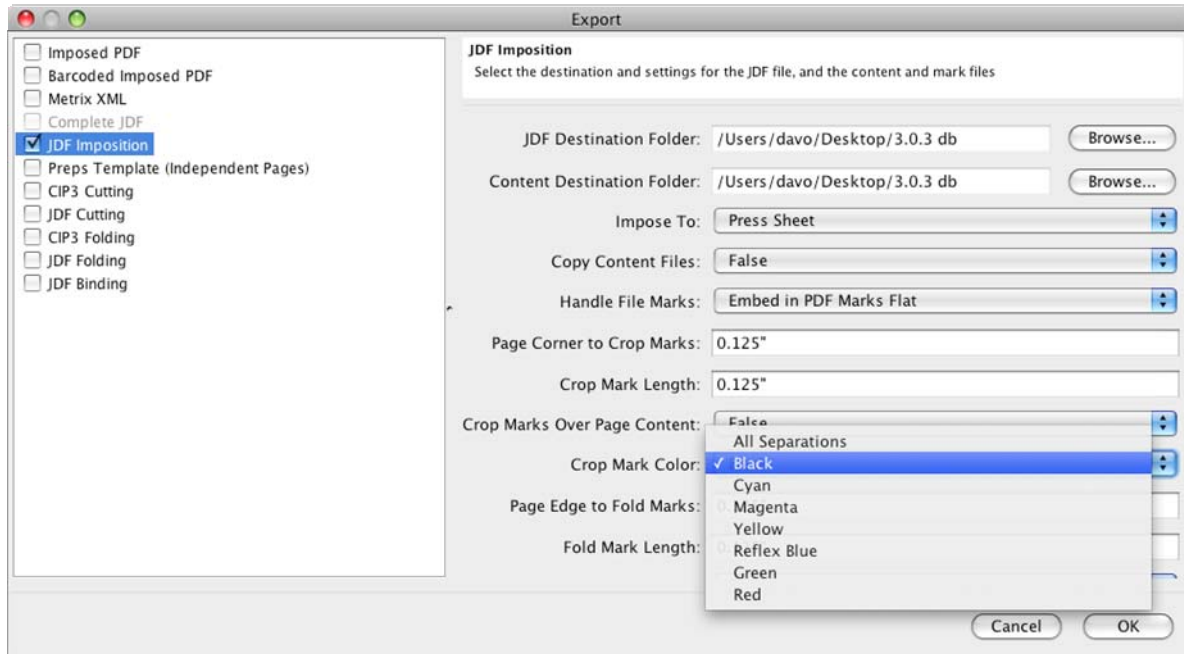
Export

Imposed PDF
Barcoded Imposed PDF
Metrix XML
Complete JDF
JDF Imposition
Preps Template (Independent Pages)
CIP3 Cutting
JDF Cutting
CIP3 Folding
JDF Folding
JDF Binding

JDF Imposition
Select the destination and settings for the JDF file, and the content and mark files

JDF Destination Folder: /Users/davo/Desktop/3.0.3 db Browse...
Content Destination Folder: /Users/davo/Desktop/3.0.3 db Browse...
Impose To: Press Sheet
Copy Content Files: False
Handle File Marks: Embed in PDF Marks Flat
Page Corner to Crop Marks: 0.125"
Crop Mark Length: 0.125"
Crop Marks Over Page Content: False
Crop Mark Color: ✓ Black
Page Edge to Fold Marks:
Fold Mark Length:

All Separations
✓ Black
Cyan
Magenta
Yellow
Reflex Blue
Green
Red

Cancel OK